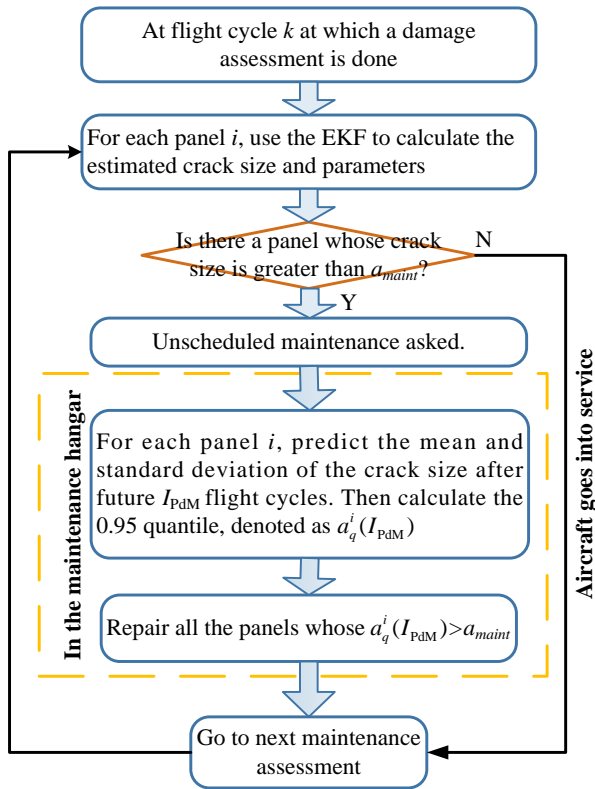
At flight cycle $k$ at which a damage assessment is done

For each panel $i$, use the EKF to calculate the estimated crack size and parameters

Is there a panel whose crack size is greater than $a_{maint}$?

N

Y

Unscheduled maintenance asked.

In the maintenance hangar

For each panel $i$, predict the mean and standard deviation of the crack size after future $I_{\mathrm{PdM}}$ flight cycles. Then calculate the 0.95 quantile, denoted as $a_q^i(I_{\mathrm{PdM}})$

Repair all the panels whose $a_q^i(I_{\mathrm{PdM}})>a_{maint}$

Aircraft goes into service

Go to next maintenance assessment